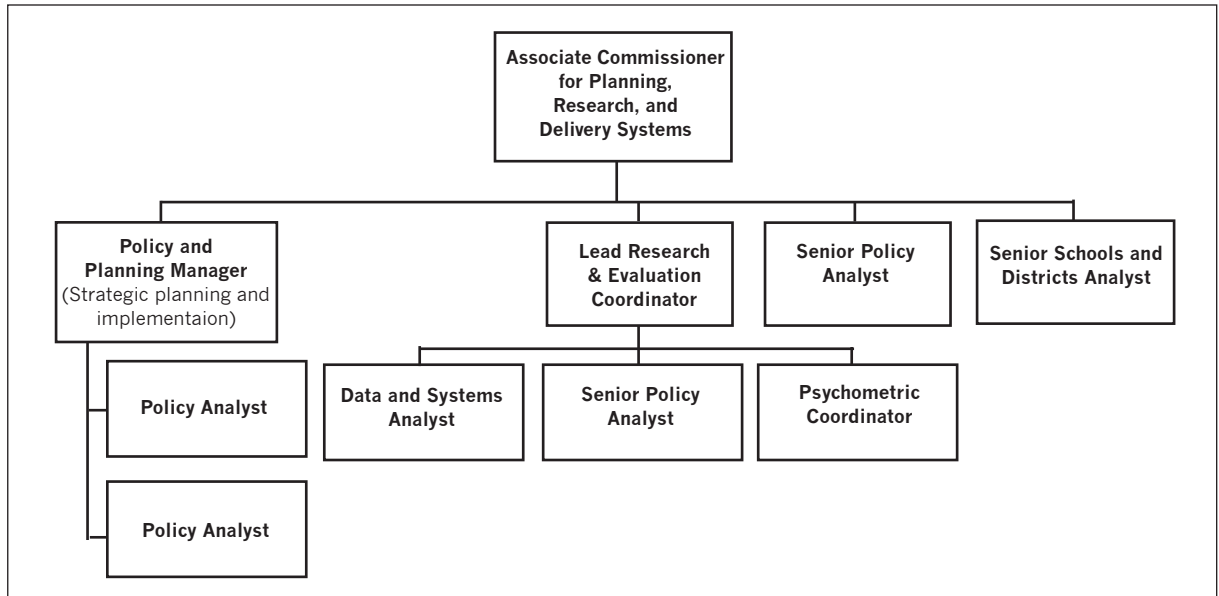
Associate Commissioner for Planning, Research, and Delivery Systems

Policy and Planning Manager (Strategic planning and implementaion)

Lead Research & Evaluation Coordinator

Senior Policy Analyst

Senior Schools and Districts Analyst

Policy Analyst

Policy Analyst

Data and Systems Analyst

Senior Policy Analyst

Psychometric Coordinator